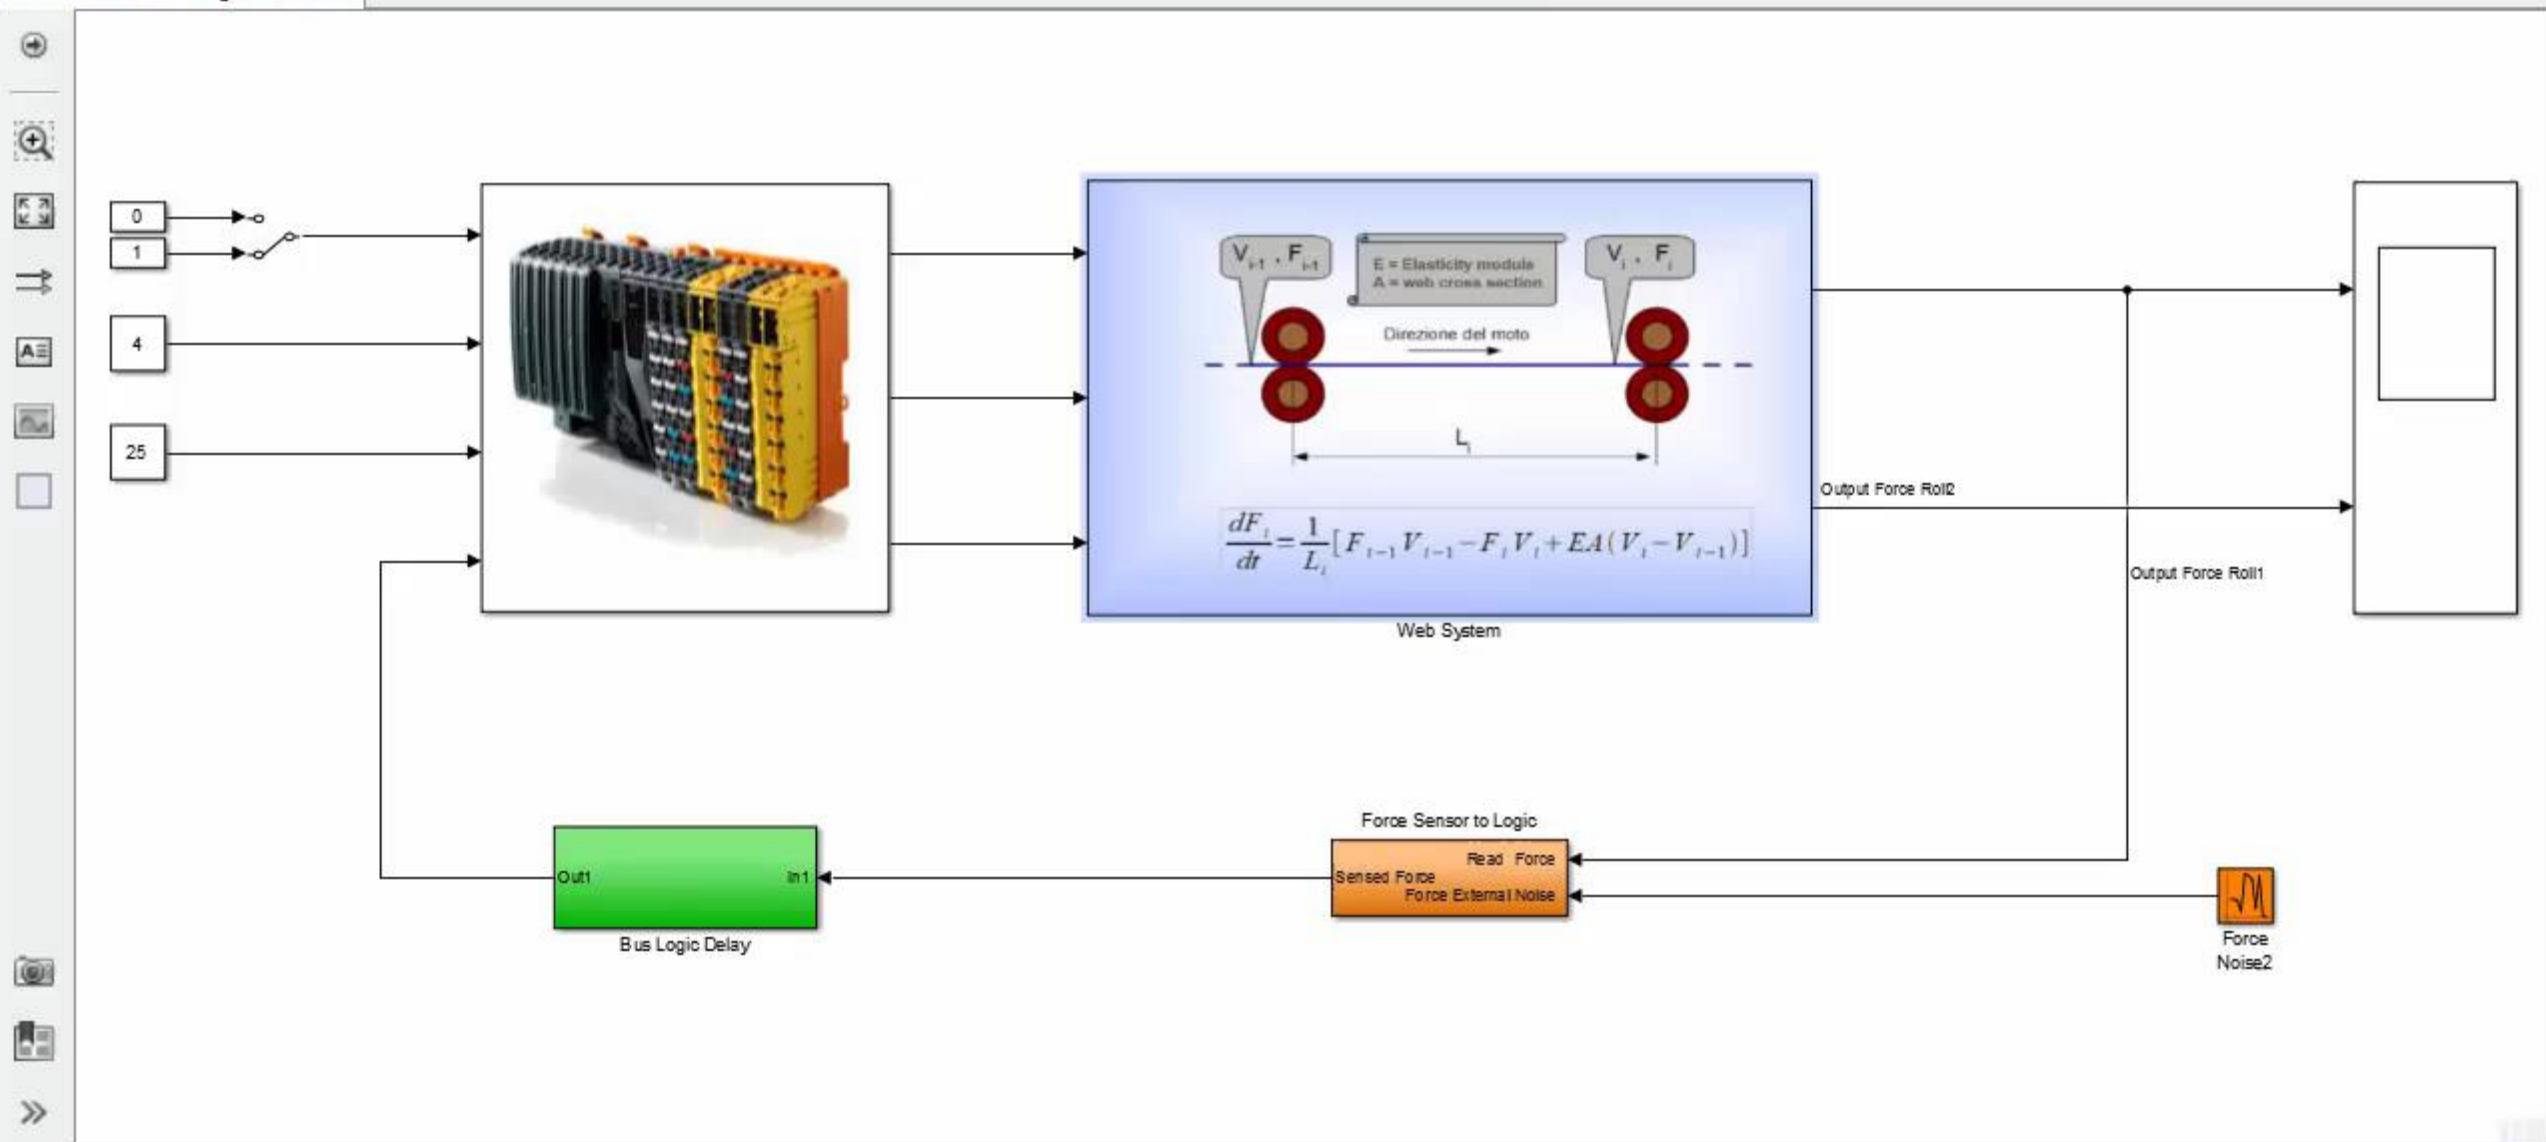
0

1

4

25

$V_{i-1}$ , $F_{i-1}$

E = Elasticity modulus
A = web cross section

$V_i$ , $F_i$

Direzione del moto

$L_i$

$\frac{dF_i}{dt} = \frac{1}{L_i}[F_{i-1}V_{i-1} - F_iV_i + EA(V_i - V_{i-1})]$

Web System

Output Force Roll2

Output Force Roll1

Force Sensor to Logic

Read Force

Sensed Force

Force External Noise

Out1

In1

Bus Logic Delay

Force
Noise2